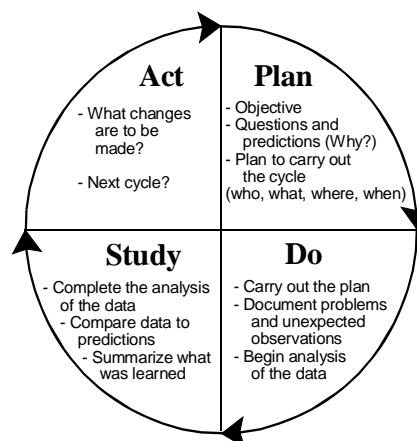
Act

- What changes are to be made?

- Next cycle?

Plan

- Objective
- Questions and predictions (Why?)
- Plan to carry out the cycle (who, what, where, when)

Study

- Complete the analysis of the data
- Compare data to predictions
- Summarize what was learned

Do

- Carry out the plan
- Document problems and unexpected observations
- Begin analysis of the data